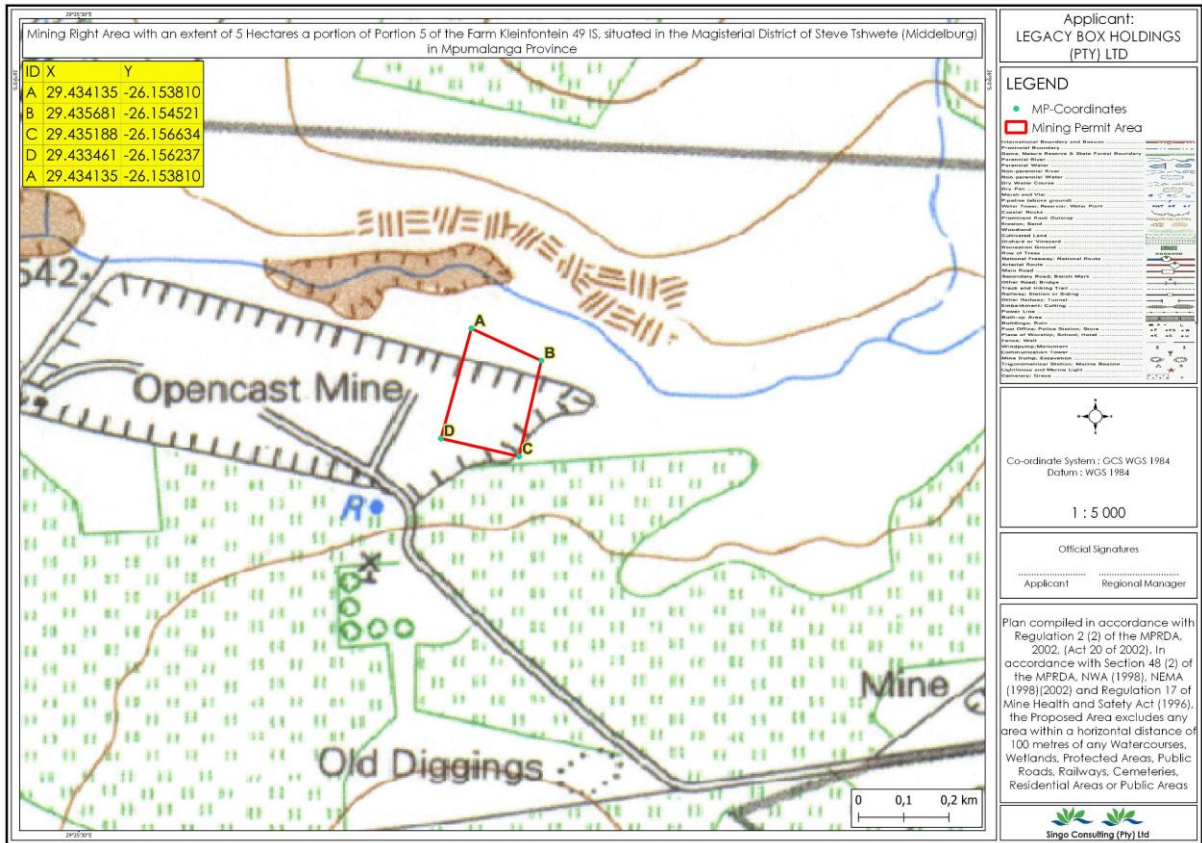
Mining Right Area with an extent of 5 Hectares a portion of Portion 5 of the Farm Kleinfontein 49 IS, situated in the Magisterial District of Steve Tshwete (Middelburg) in Mpumalanga Province

| ID | X | Y |
|---|---|---|
| A | 29.434135 | -26.153810 |
| B | 29.435681 | -26.154521 |
| C | 29.435188 | -26.156634 |
| D | 29.433461 | -26.156237 |
| A | 29.434135 | -26.153810 |

542

A

B

C

D

Opencast Mine

R

Old Diggings

Mine

0 0,1 0,2 km

Applicant:
LEGACY BOX HOLDINGS (PTY) LTD

LEGEND

MP-Coordinates

Mining Permit Area

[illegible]

Co-ordinate System : GCS WGS 1984
Datum : WGS 1984

1 : 5 000

Official Signatures

Applicant Regional Manager

Plan compiled in accordance with Regulation 2 (2) of the MPRDA, 2002, (Act 20 of 2002). In accordance with Section 48 (2) of the MPRDA, NWA (1998), NEMA (1998)(2002) and Regulation 17 of Mine Health and Safety Act (1996), the Proposed Area excludes any area within a horizontal distance of 100 metres of any Watercourses, Wetlands, Protected Areas, Public Roads, Railways, Cemeteries, Residential Areas or Public Areas

Singo Consulting (Pty) Ltd